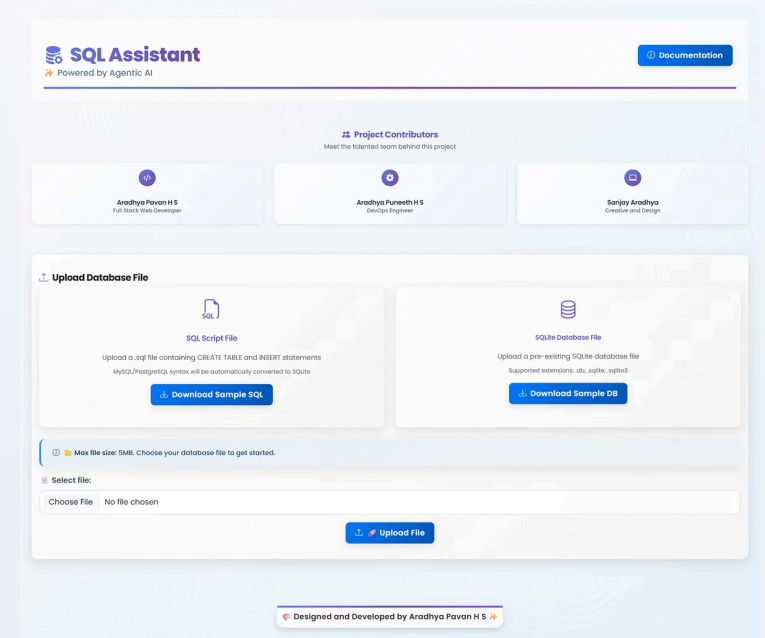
SQL Assistant

✨ Powered by Agentic AI

Documentation

Project Contributors

Meet the talented team behind this project

Aradhya Pavan H S
Full Stack Web Developer

Aradhya Puneeth H S
DevOps Engineer

Sanjay Aradhya
Creative and Design

Upload Database File

SQL

SQL Script File

Upload a .sql file containing CREATE TABLE and INSERT statements

MySQL/PostgreSQL syntax will be automatically converted to SQLite

Download Sample SQL

SQLite Database File

Upload a pre-existing SQLite database file

Supported extensions: .db, .sqlite, .sqlite3

Download Sample DB

Max file size: 5MB. Choose your database file to get started.

Select file:

Choose File No file chosen

Upload File

Designed and Developed by Aradhya Pavan H S ✨